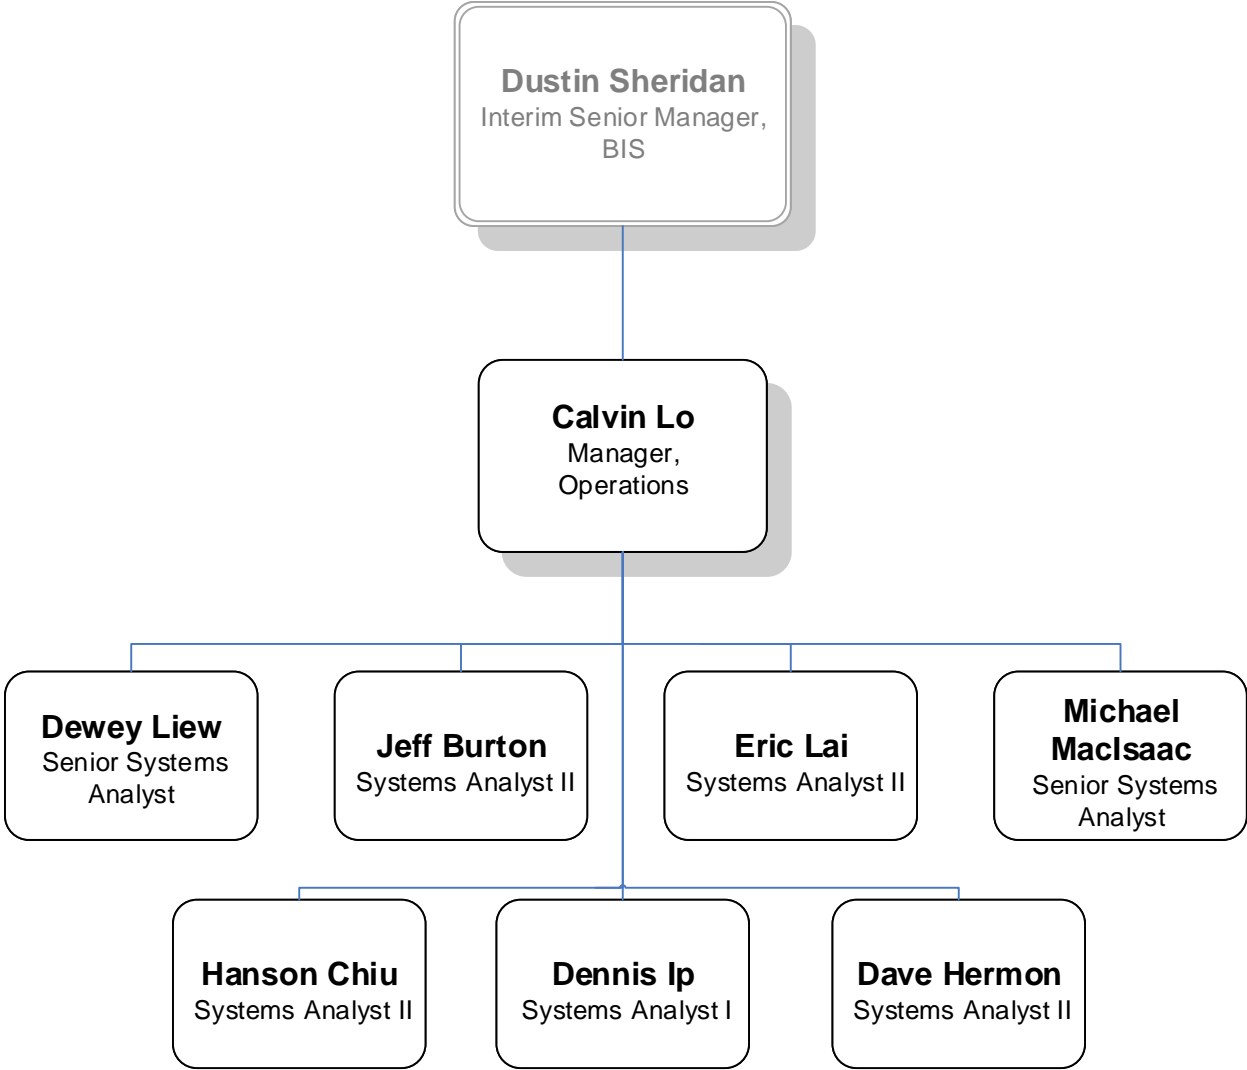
Dustin Sheridan
Interim Senior Manager, BIS

Calvin Lo
Manager, Operations

Dewey Liew
Senior Systems Analyst

Jeff Burton
Systems Analyst II

Eric Lai
Systems Analyst II

Michael MacIsaac
Senior Systems Analyst

Hanson Chiu
Systems Analyst II

Dennis Ip
Systems Analyst I

Dave Hermon
Systems Analyst II